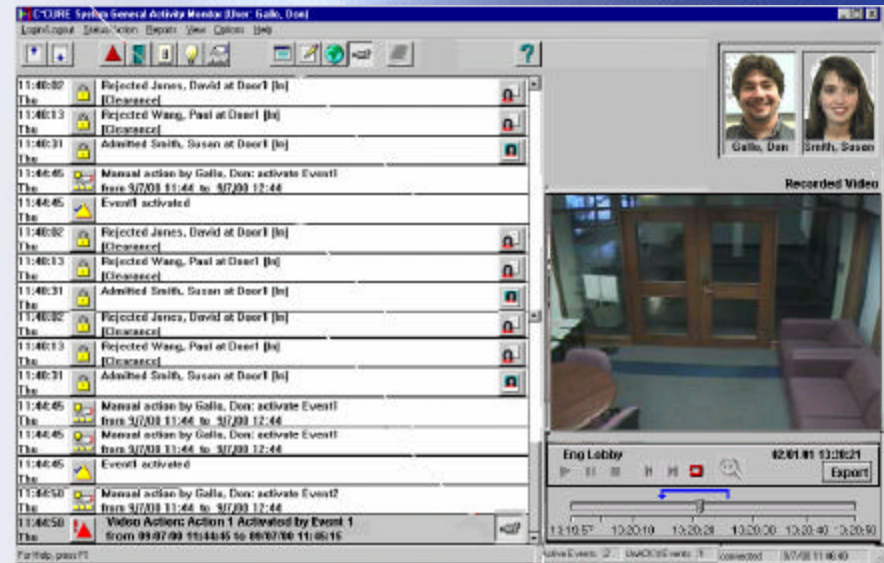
C•CURE System General Activity Monitor (User: Gallo, Don)

Login/Logout Status/Action Reports View Options Help

11:40:02 Thu Rejected Jones, David at Door1 [In] [Clearance]
11:40:13 Thu Rejected Wang, Paul at Door1 [In] [Clearance]
11:40:31 Thu Admitted Smith, Susan at Door1 [In]
11:44:45 Thu Manual action by Gallo, Don: activate Event1 from 9/7/00 11:44 to 9/7/00 12:44
11:44:45 Thu Event1 activated
11:40:02 Thu Rejected Jones, David at Door1 [In] [Clearance]
11:40:13 Thu Rejected Wang, Paul at Door1 [In] [Clearance]
11:40:31 Thu Admitted Smith, Susan at Door1 [In]
11:40:02 Thu Rejected Jones, David at Door1 [In] [Clearance]
11:40:13 Thu Rejected Wang, Paul at Door1 [In] [Clearance]
11:40:31 Thu Admitted Smith, Susan at Door1 [In]
11:44:45 Thu Manual action by Gallo, Don: activate Event1 from 9/7/00 11:44 to 9/7/00 12:44
11:44:45 Thu Manual action by Gallo, Don: activate Event1 from 9/7/00 11:44 to 9/7/00 12:44
11:44:45 Thu Event1 activated
11:44:50 Thu Manual action by Gallo, Don: activate Event2 from 9/7/00 11:44 to 9/7/00 12:44
11:44:50 Thu Video Action: Action 1 Activated by Event 1 from 09/07/00 11:44:45 to 09/07/00 11:45:15

Gallo, Don Smith, Susan

Recorded Video

Eng Lobby 02/01/01 13:20:21

Export

13:19:57 13:20:10 13:20:20 13:20:30 13:20:40 13:20:50

For Help, press F1 Active Events: 2 Unacknowledged Events: 1 connected 9/7/00 11:46:40